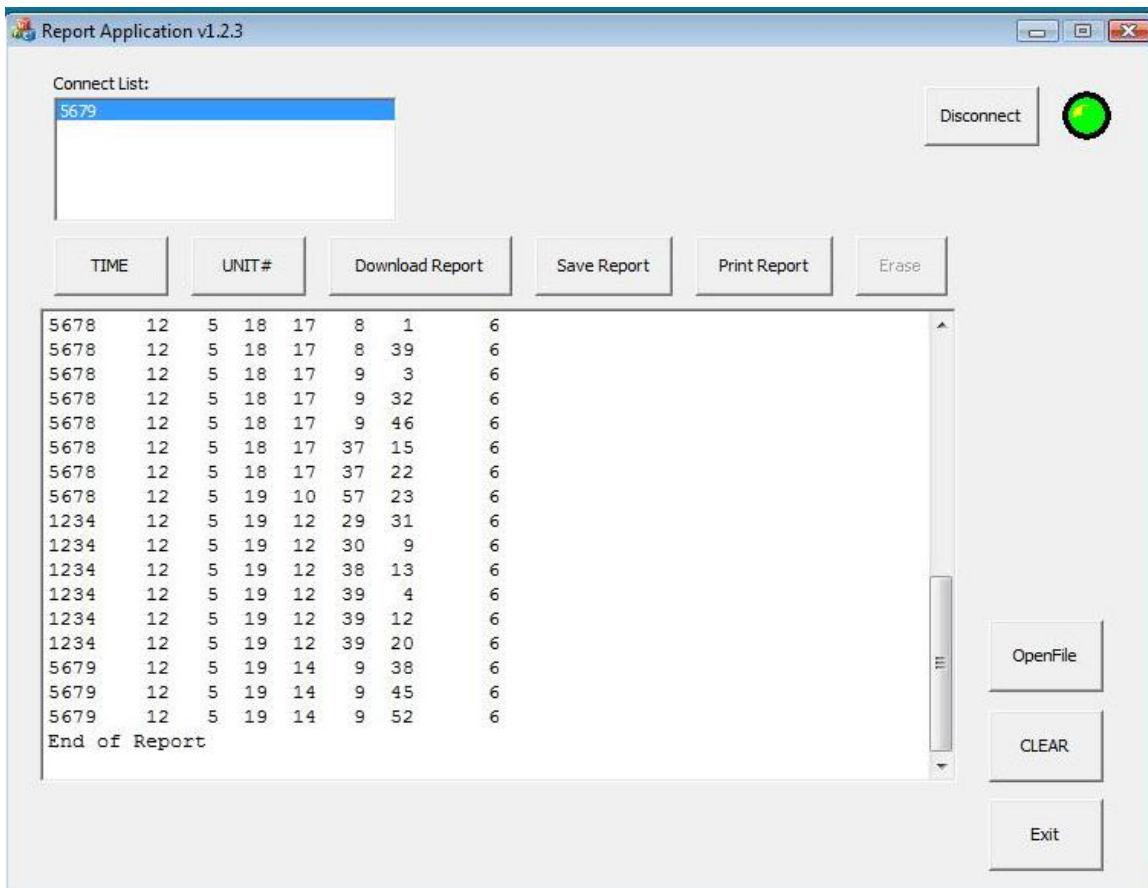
Report Application v1.2.3

Connect List:
5679

Disconnect

TIME UNIT# Download Report Save Report Print Report Erase

5678 12 5 18 17 8 1 6
5678 12 5 18 17 8 39 6
5678 12 5 18 17 9 3 6
5678 12 5 18 17 9 32 6
5678 12 5 18 17 9 46 6
5678 12 5 18 17 37 15 6
5678 12 5 18 17 37 22 6
5678 12 5 19 10 57 23 6
1234 12 5 19 12 29 31 6
1234 12 5 19 12 30 9 6
1234 12 5 19 12 38 13 6
1234 12 5 19 12 39 4 6
1234 12 5 19 12 39 12 6
1234 12 5 19 12 39 20 6
5679 12 5 19 14 9 38 6
5679 12 5 19 14 9 45 6
5679 12 5 19 14 9 52 6
End of Report

OpenFile

CLEAR

Exit